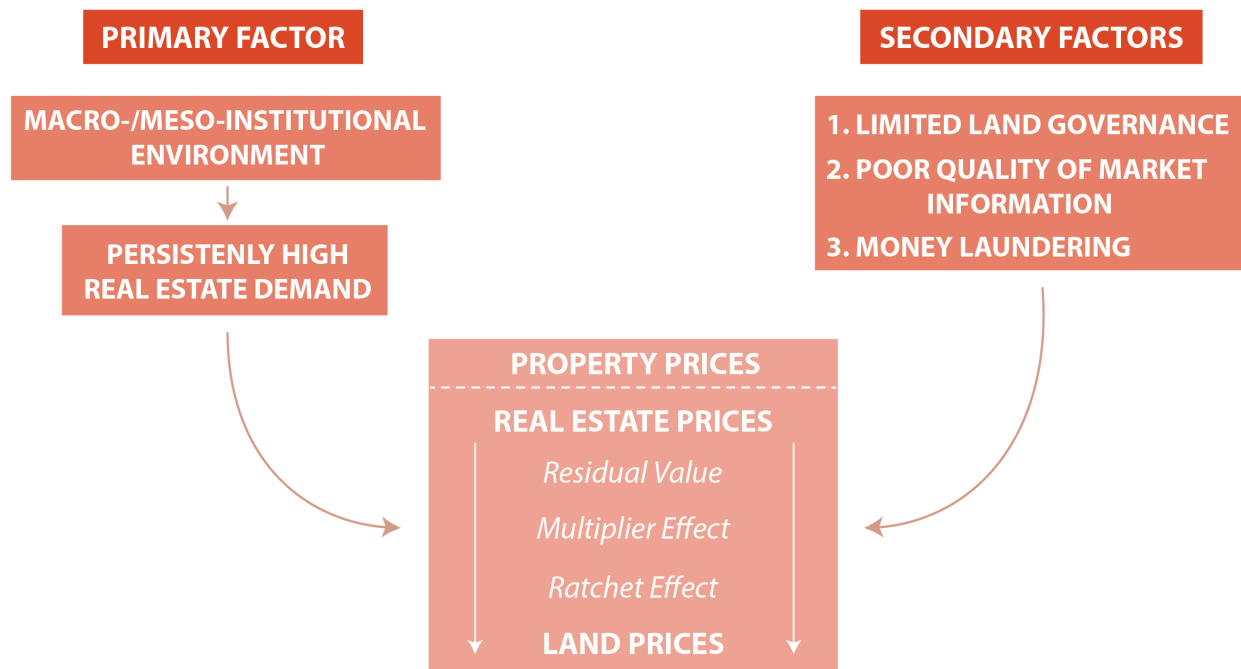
PRIMARY FACTOR

MACRO-/MESO-INSTITUTIONAL ENVIRONMENT

PERSISTENTLY HIGH REAL ESTATE DEMAND

SECONDARY FACTORS

1. LIMITED LAND GOVERNANCE
2. POOR QUALITY OF MARKET INFORMATION
3. MONEY LAUNDERING

PROPERTY PRICES

REAL ESTATE PRICES

Residual Value

Multiplier Effect

Ratchet Effect

LAND PRICES